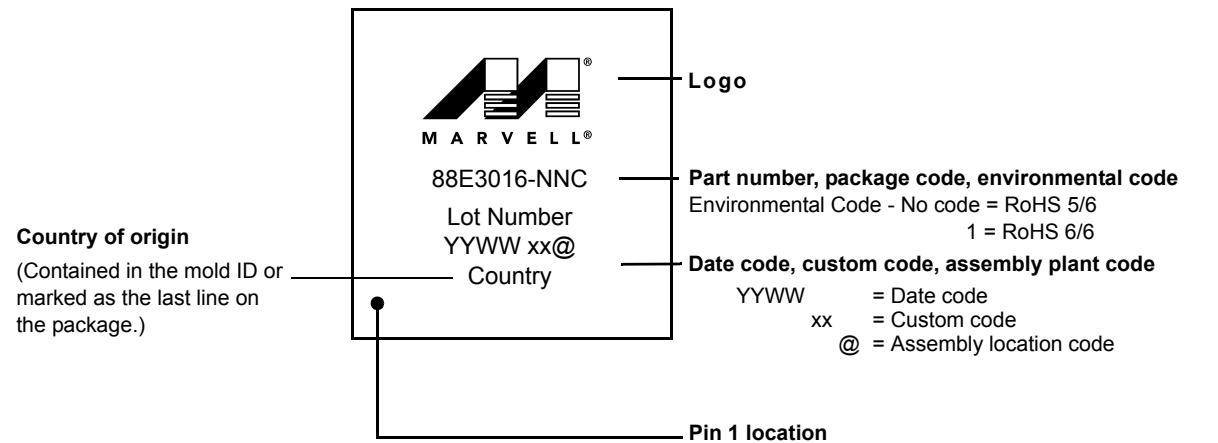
MARVELL®

88E3016-NNC

Lot Number
YYWW xx@
Country

Logo

Part number, package code, environmental code
Environmental Code - No code = RoHS 5/6
1 = RoHS 6/6

Country of origin
(Contained in the mold ID or marked as the last line on the package.)

Date code, custom code, assembly plant code
YYWW = Date code
xx = Custom code
@ = Assembly location code

Pin 1 location